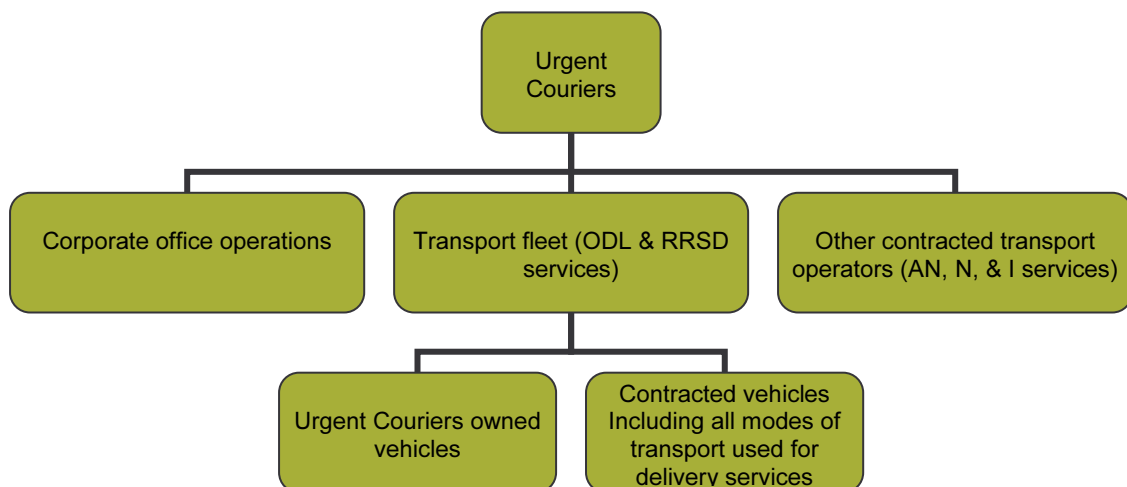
Urgent Couriers

Corporate office operations

Transport fleet (ODL & RRSD services)

Other contracted transport operators (AN, N, & I services)

Urgent Couriers owned vehicles

Contracted vehicles Including all modes of transport used for delivery services